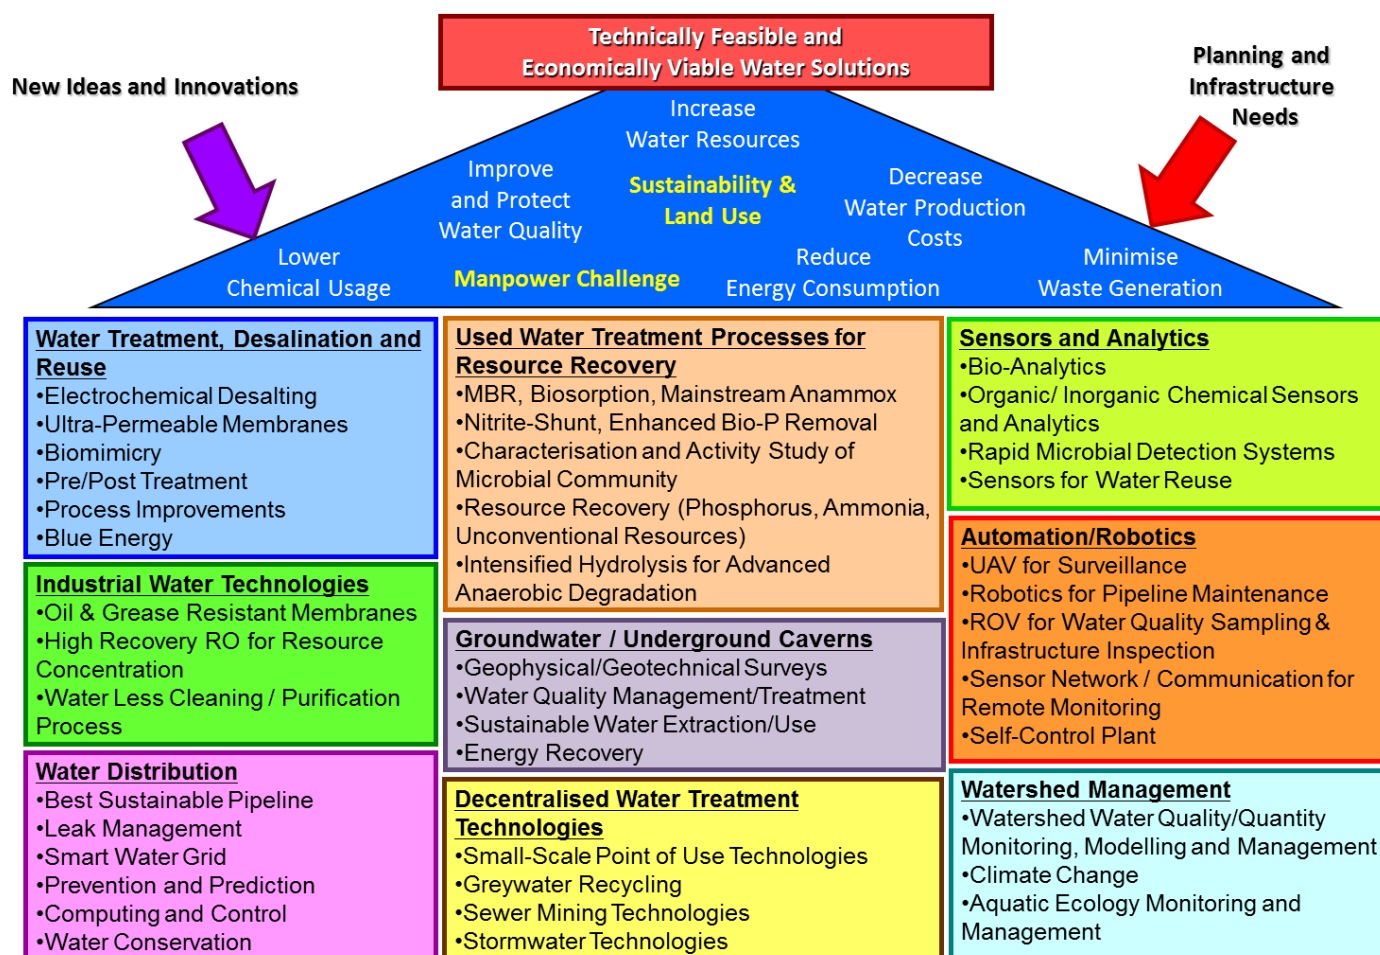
Technically Feasible and
Economically Viable Water Solutions

New Ideas and Innovations

Planning and Infrastructure Needs

Increase
Water Resources

Improve and Protect Water Quality

Sustainability & Land Use

Decrease Water Production Costs

Lower Chemical Usage

Manpower Challenge

Reduce Energy Consumption

Minimise Waste Generation

Water Treatment, Desalination and Reuse
•Electrochemical Desalting
•Ultra-Permeable Membranes
•Biomimicry
•Pre/Post Treatment
•Process Improvements
•Blue Energy

Industrial Water Technologies
•Oil & Grease Resistant Membranes
•High Recovery RO for Resource Concentration
•Water Less Cleaning / Purification Process

Water Distribution
•Best Sustainable Pipeline
•Leak Management
•Smart Water Grid
•Prevention and Prediction
•Computing and Control
•Water Conservation

Used Water Treatment Processes for Resource Recovery
•MBR, Biosorption, Mainstream Anammox
•Nitrite-Shunt, Enhanced Bio-P Removal
•Characterisation and Activity Study of Microbial Community
•Resource Recovery (Phosphorus, Ammonia, Unconventional Resources)
•Intensified Hydrolysis for Advanced Anaerobic Degradation

Groundwater / Underground Caverns
•Geophysical/Geotechnical Surveys
•Water Quality Management/Treatment
•Sustainable Water Extraction/Use
•Energy Recovery

Decentralised Water Treatment Technologies
•Small-Scale Point of Use Technologies
•Greywater Recycling
•Sewer Mining Technologies
•Stormwater Technologies

Sensors and Analytics
•Bio-Analytics
•Organic/ Inorganic Chemical Sensors and Analytics
•Rapid Microbial Detection Systems
•Sensors for Water Reuse

Automation/Robotics
•UAV for Surveillance
•Robotics for Pipeline Maintenance
•ROV for Water Quality Sampling & Infrastructure Inspection
•Sensor Network / Communication for Remote Monitoring
•Self-Control Plant

Watershed Management
•Watershed Water Quality/Quantity Monitoring, Modelling and Management
•Climate Change
•Aquatic Ecology Monitoring and Management